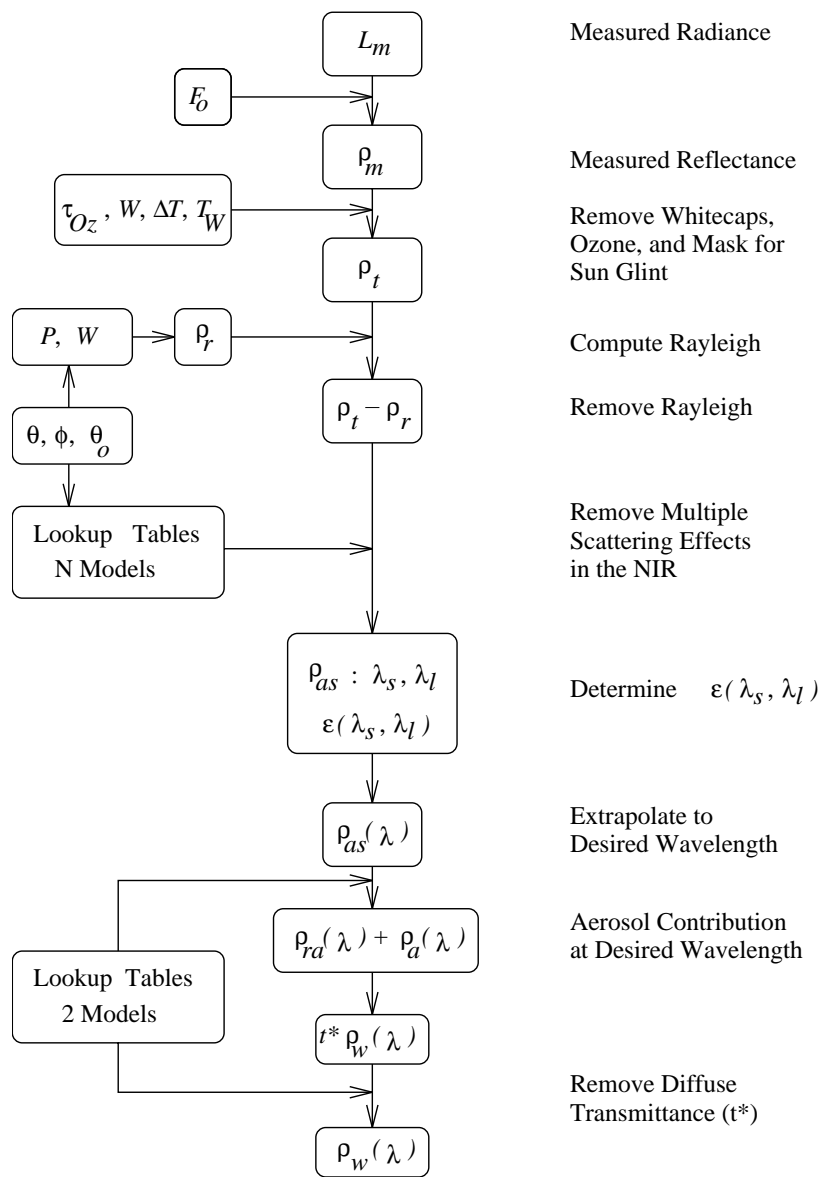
$L_m$

Measured Radiance

$E_o$

$\rho_m$

Measured Reflectance

$\tau_{Oz}$, $W$, $\Delta T$, $T_W$

Remove Whitecaps, Ozone, and Mask for Sun Glint

$\rho_t$

$P$, $W$

$\rho_r$

Compute Rayleigh

$\rho_t - \rho_r$

Remove Rayleigh

$\theta$, $\phi$, $\theta_o$

Lookup Tables N Models

Remove Multiple Scattering Effects in the NIR

$\rho_{as} : \lambda_s, \lambda_l$

$\varepsilon(\lambda_s, \lambda_l)$

Determine $\varepsilon(\lambda_s, \lambda_l)$

$\rho_{as}(\lambda)$

Extrapolate to Desired Wavelength

$\rho_{ra}(\lambda) + \rho_a(\lambda)$

Aerosol Contribution at Desired Wavelength

Lookup Tables 2 Models

$t^* \rho_w(\lambda)$

Remove Diffuse Transmittance (t*)

$\rho_w(\lambda)$